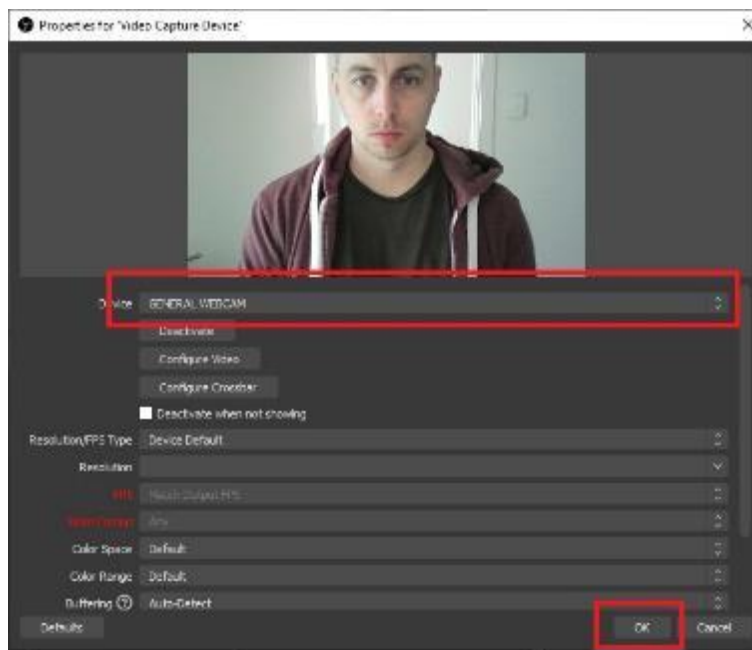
Properties for 'Video Capture Device'

Device GENERAL WEBCAM

Deactivate

Configure Video

Configure Crossbar

Deactivate when not showing

Resolution/FPS Type Device Default

Resolution

FPS Match Output FPS

Video Format Any

Color Space Default

Color Range Default

Buffering Auto-Detect

Defaults

OK

Cancel